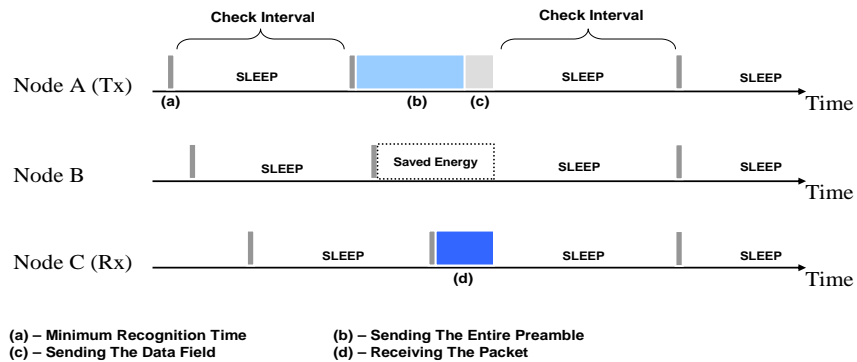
Check Interval

Check Interval

Node A (Tx) SLEEP SLEEP SLEEP

(a) (b) (c)

Time

Node B SLEEP Saved Energy SLEEP SLEEP

Time

Node C (Rx) SLEEP SLEEP SLEEP

(d)

Time

(a) – Minimum Recognition Time
(b) – Sending The Entire Preamble
(c) – Sending The Data Field
(d) – Receiving The Packet